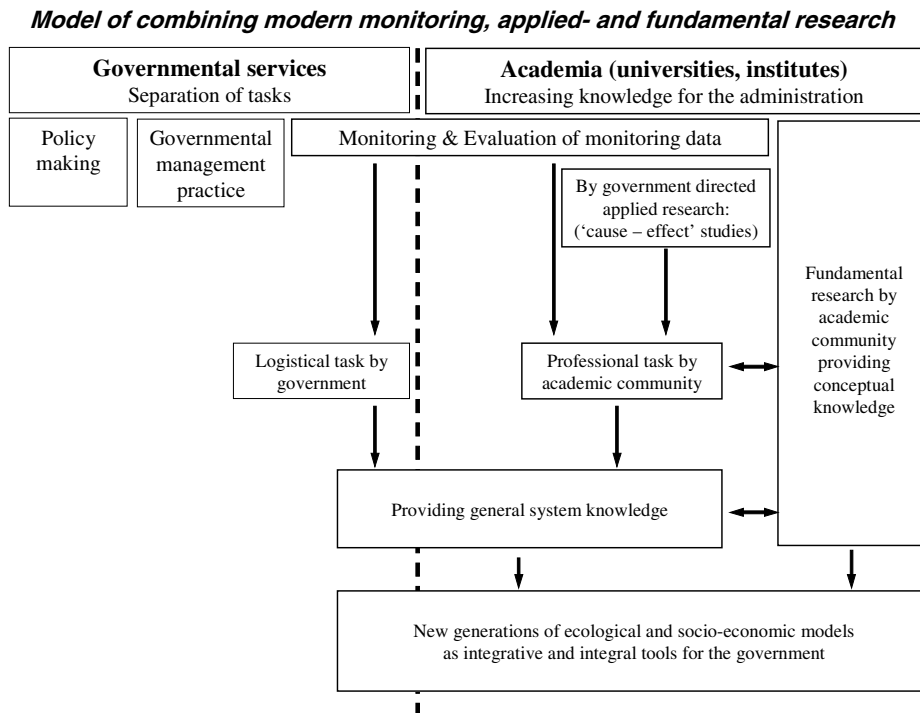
Model of combining modern monitoring, applied- and fundamental research

Governmental services
Separation of tasks

Academia (universities, institutes)
Increasing knowledge for the administration

Policy making

Governmental management practice

Monitoring & Evaluation of monitoring data

By government directed applied research: (‘cause – effect’ studies)

Fundamental research by academic community providing conceptual knowledge

Logistical task by government

Professional task by academic community

Providing general system knowledge

New generations of ecological and socio-economic models as integrative and integral tools for the government